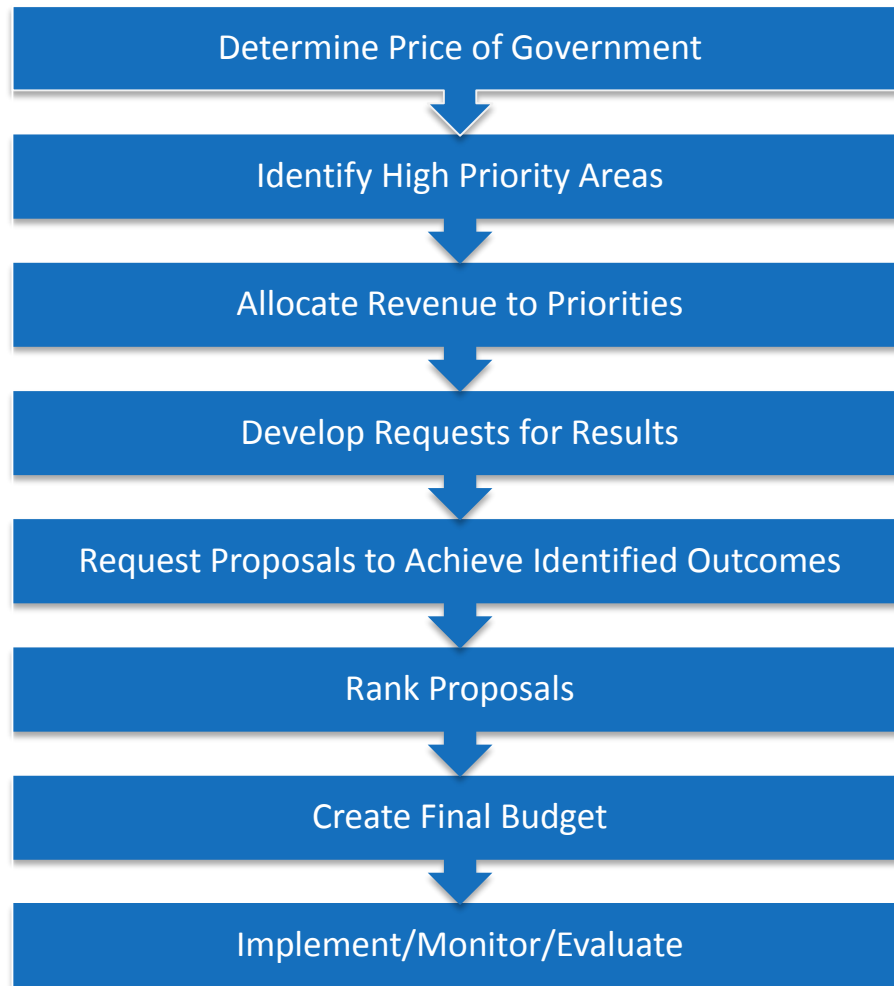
Determine Price of Government

Identify High Priority Areas

Allocate Revenue to Priorities

Develop Requests for Results

Request Proposals to Achieve Identified Outcomes

Rank Proposals

Create Final Budget

Implement/Monitor/Evaluate